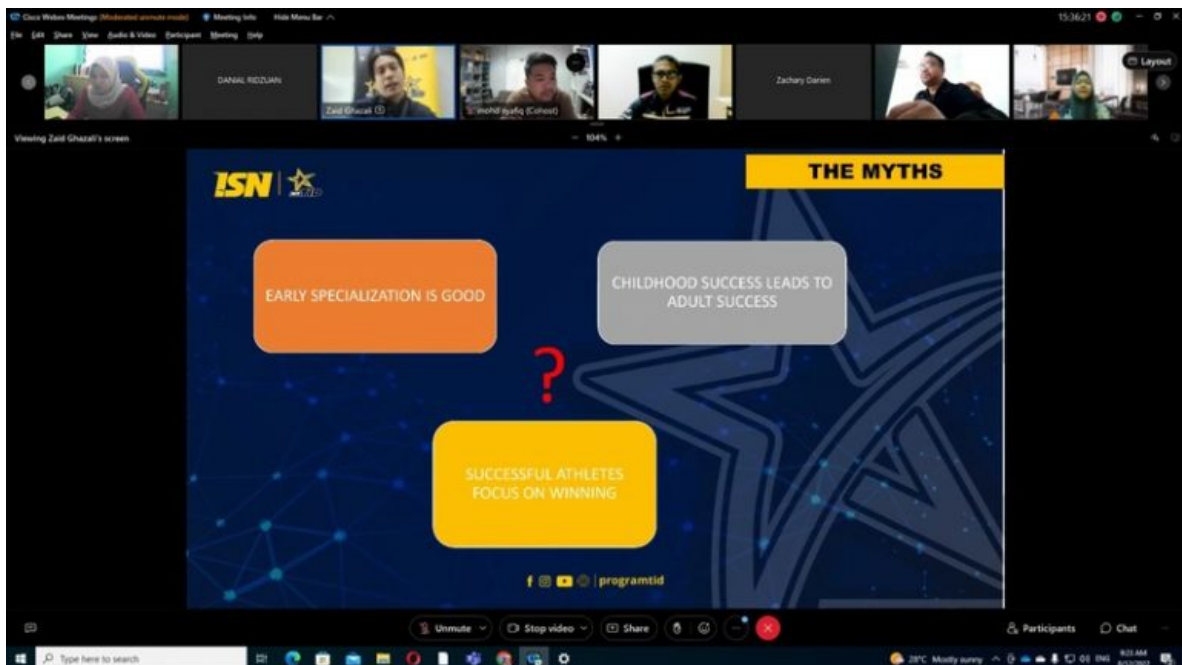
Cisco Webex Meetings (Moderated unmute mode) Meeting info Hide Menu Bar

15:36:21

File Edit Share View Audio & Video Participant Meeting Help

DANIAL RIDZUAN

Zaid Ghazali

mohd syafiq (Cohost)

Zachary Darien

Layout

Viewing Zaid Ghazali's screen

104%

ISN

THE MYTHS

EARLY SPECIALIZATION IS GOOD

CHILDHOOD SUCCESS LEADS TO ADULT SUCCESS

?

SUCCESSFUL ATHLETES FOCUS ON WINNING

programtid

Unmute

Stop video

Share

Participants

Chat

Type here to search

28°C Mostly sunny

ENG

9:23 AM